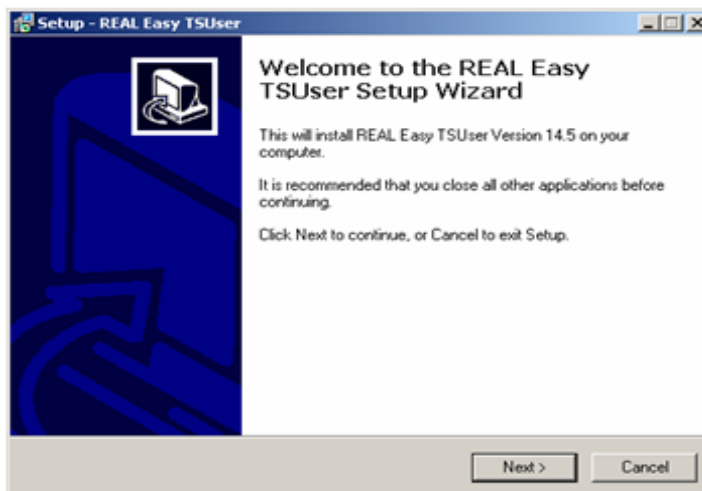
Setup - REAL Easy TSUser

Welcome to the REAL Easy TSUser Setup Wizard

This will install REAL Easy TSUser Version 14.5 on your computer.

It is recommended that you close all other applications before continuing.

Click Next to continue, or Cancel to exit Setup.

Next >

Cancel